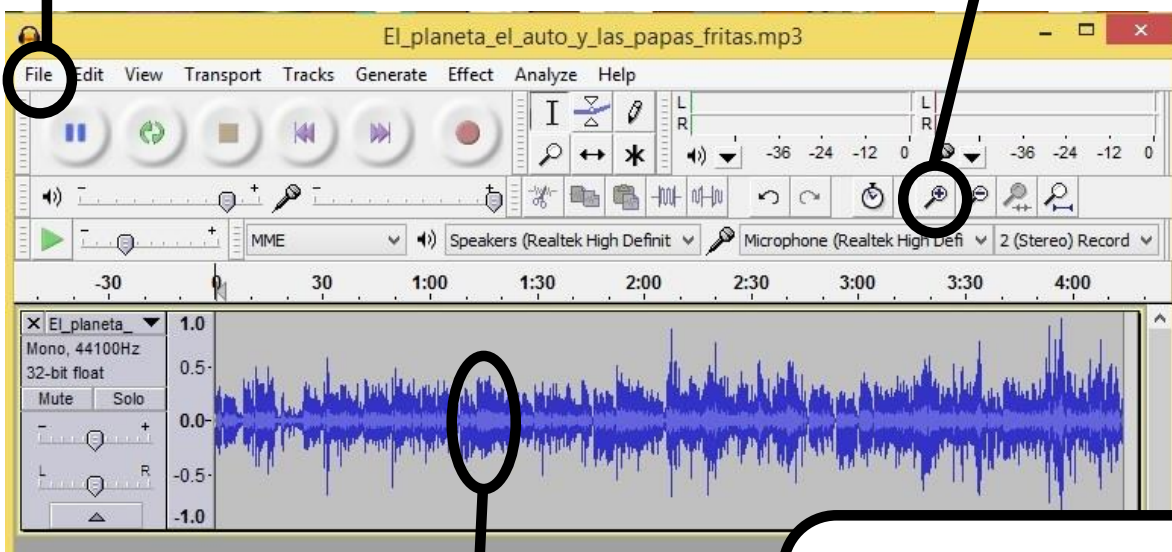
El_planeta_el_auto_y_las_papas_fritas.mp3

File Edit View Transport Tracks Generate Effect Analyze Help

L R -36 -24 -12 0 L R -36 -24 -12 0

MME Speakers (Realtek High Definit Microphone (Realtek High Defi 2 (Stereo) Record

-30 0 30 1:00 1:30 2:00 2:30 3:00 3:30 4:00

El_planeta_ Mono, 44100Hz 32-bit float Mute Solo

1.0 0.5- 0.0- -0.5- -1.0

L R